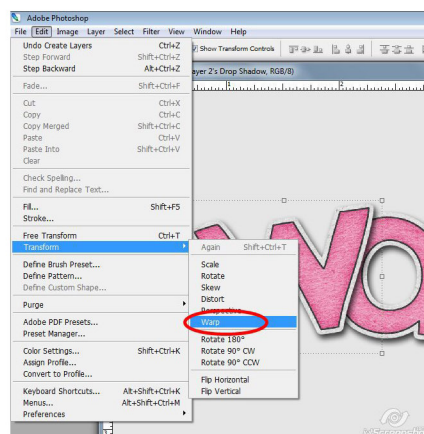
Adobe Photoshop

File Edit Image Layer Select Filter View Window Help

Show Transform Controls

ayer 2's Drop Shadow, RGB/8)

Undo Create Layers Ctrl+Z
Step Forward Shift+Ctrl+Z
Step Backward Alt+Ctrl+Z

Fade... Shift+Ctrl+F

Cut Ctrl+X
Copy Ctrl+C
Copy Merged Shift+Ctrl+C
Paste Ctrl+V
Paste Into Shift+Ctrl+V
Clear

Check Spelling...
Find and Replace Text...

Fill... Shift+F5
Stroke...

Free Transform Ctrl+T
Transform

Define Brush Preset...
Define Pattern...
Define Custom Shape...

Purge

Adobe PDF Presets...
Preset Manager...

Color Settings... Shift+Ctrl+K
Assign Profile...
Convert to Profile...

Keyboard Shortcuts... Alt+Shift+Ctrl+K
Menus... Alt+Shift+Ctrl+M
Preferences

Again Shift+Ctrl+T

Scale
Rotate
Skew
Distort
Perspective
Warp

Rotate 180°
Rotate 90° CW
Rotate 90° CCW

Flip Horizontal
Flip Vertical